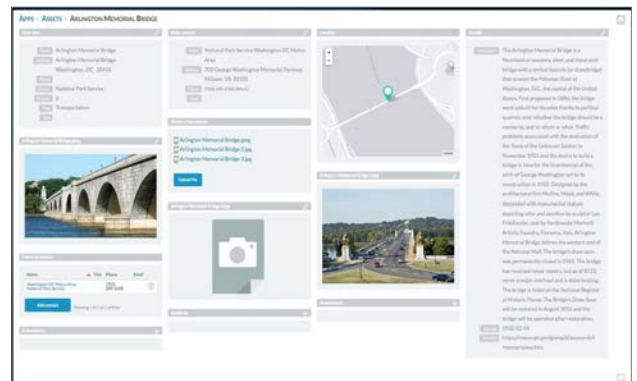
APPS › ASSETS › ARLINGTON MEMORIAL BRIDGE

Overview

Arlington Memorial Bridge
Arlington Memorial Bridge
Washington, DC 20418
National Park Service
0
Transportation

Arlington Memorial Bridge.jpg

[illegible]
Name Title Phone Email
Washington DC Metro Area National Park Service
Add contact

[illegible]

Related Location
National Park Service Washington DC Metro Area
700 George Washington Memorial Parkway McLean, VA 22101
(703) 289-2500

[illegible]
Arlington Memorial Bridge.jpeg
Arlington Memorial Bridge 2.jpg
Arlington Memorial Bridge 3.jpg
Upload file

Arlington Memorial Bridge 2.jpg

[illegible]

Location
+
-

Arlington Memorial Bridge 3.jpg

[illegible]

Details
The Arlington Memorial Bridge is a Neoclassical masonry, steel, and stone arch bridge with a central bascule (or drawbridge) that crosses the Potomac River at Washington, D.C., the capital of the United States. First proposed in 1886, the bridge went unbuilt for decades thanks to political quarrels over whether the bridge should be a memorial, and to whom or what. Traffic problems associated with the dedication of the Tomb of the Unknown Soldier in November 1921 and the desire to build a bridge in time for the bicentennial of the birth of George Washington led to its construction in 1932. Designed by the architectural firm McKim, Mead, and White, decorated with monumental statues depicting valor and sacrifice by sculptor Leo Friedlander, and by Ferdinando Marinelli Artistic Foundry, Florence, Italy, Arlington Memorial Bridge defines the western end of the National Mall. The bridge's draw span was permanently closed in 1961. The bridge has received minor repairs, but as of 2015, never a major overhaul and is deteriorating. The bridge is listed on the National Register of Historic Places. The Bridge's Draw Span will be removed in August 2016 and the bridge will be operated after restoration.
1932-01-01
https://www.nps.gov/gwmp/learn/historyculture/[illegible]